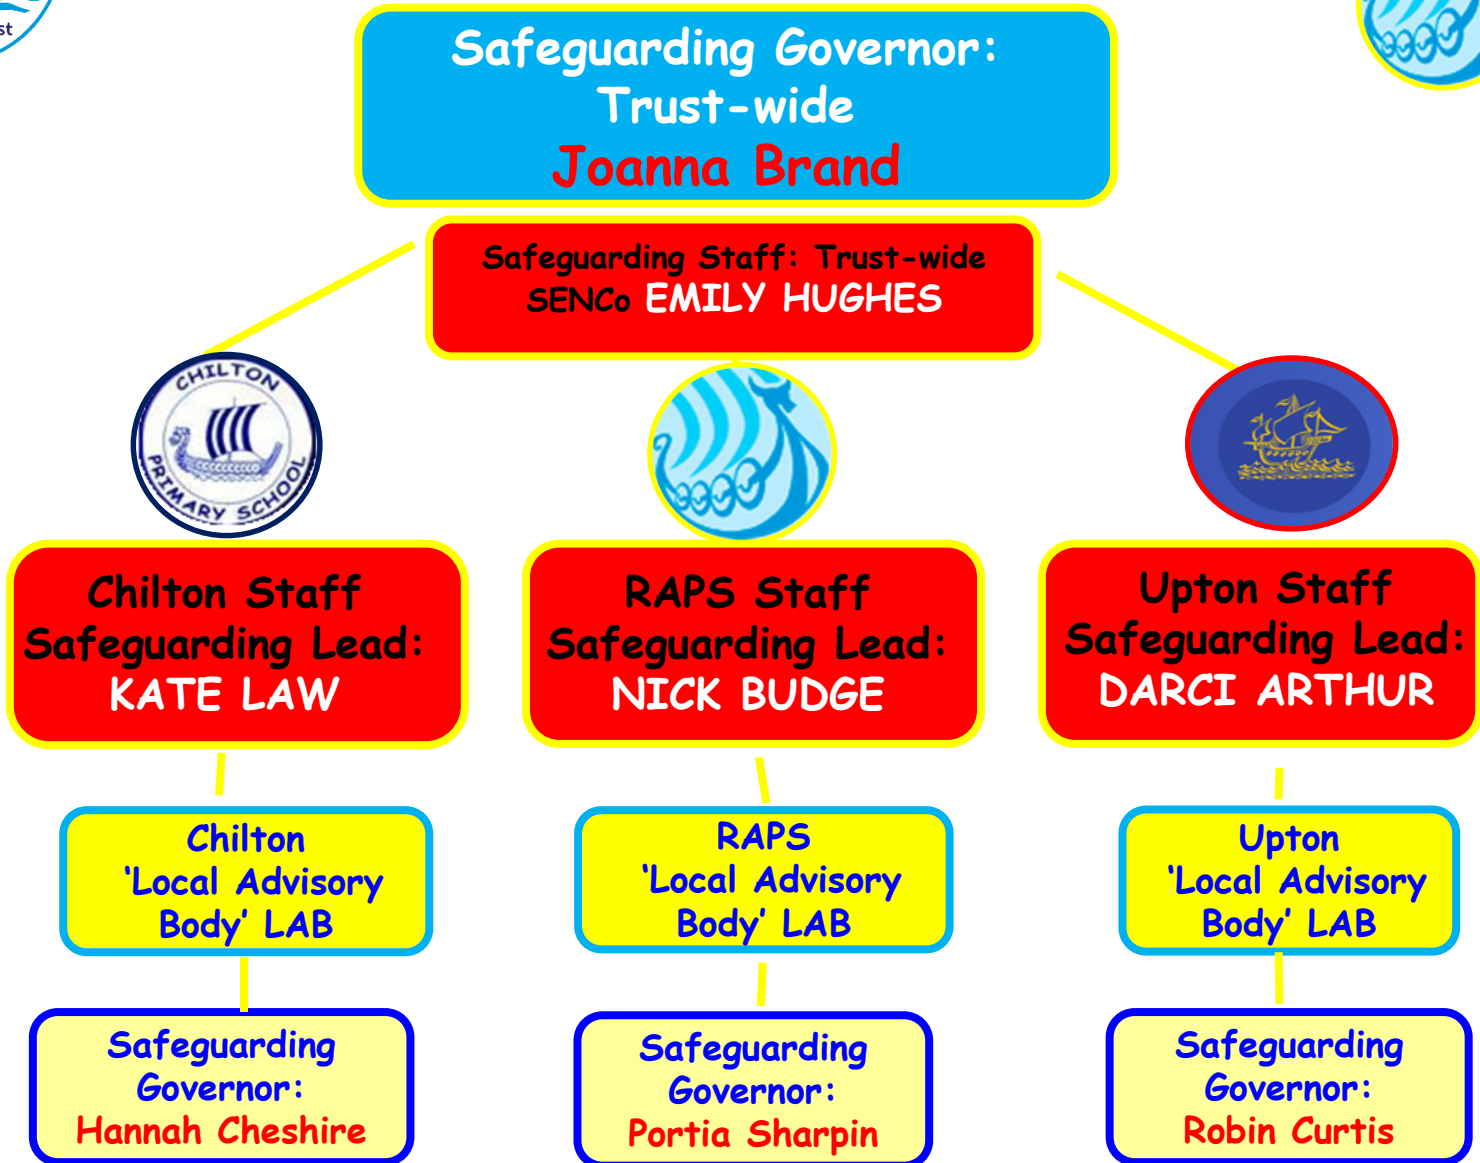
st

Safeguarding Governor: Trust-wide
Joanna Brand

Safeguarding Staff: Trust-wide
SENCo EMILY HUGHES

CHILTON PRIMARY SCHOOL

Chilton Staff Safeguarding Lead:
KATE LAW

RAPS Staff Safeguarding Lead:
NICK BUDGE

Upton Staff Safeguarding Lead:
DARCI ARTHUR

Chilton 'Local Advisory Body' LAB

RAPS 'Local Advisory Body' LAB

Upton 'Local Advisory Body' LAB

Safeguarding Governor:
Hannah Cheshire

Safeguarding Governor:
Portia Sharpin

Safeguarding Governor:
Robin Curtis